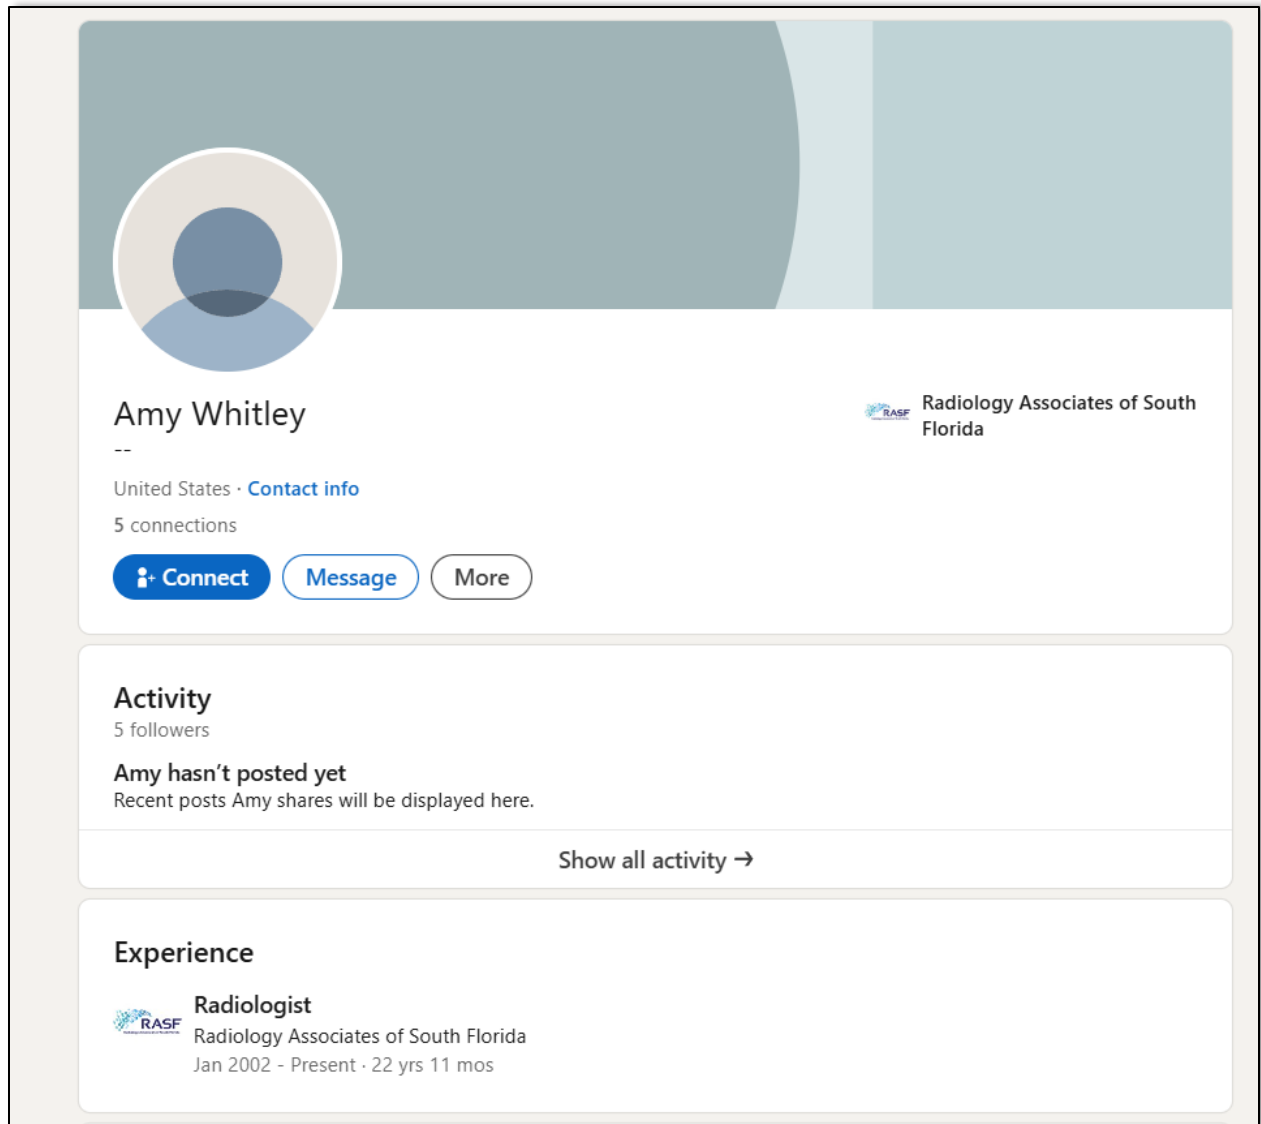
Amy Whitley

--

United States · Contact info

5 connections

Connect  Message  More

RASF Radiology Associates of South Florida

Activity

5 followers

Amy hasn't posted yet

Recent posts Amy shares will be displayed here.

Show all activity →

Experience

RASF

Radiologist

Radiology Associates of South Florida

Jan 2002 - Present · 22 yrs 11 mos